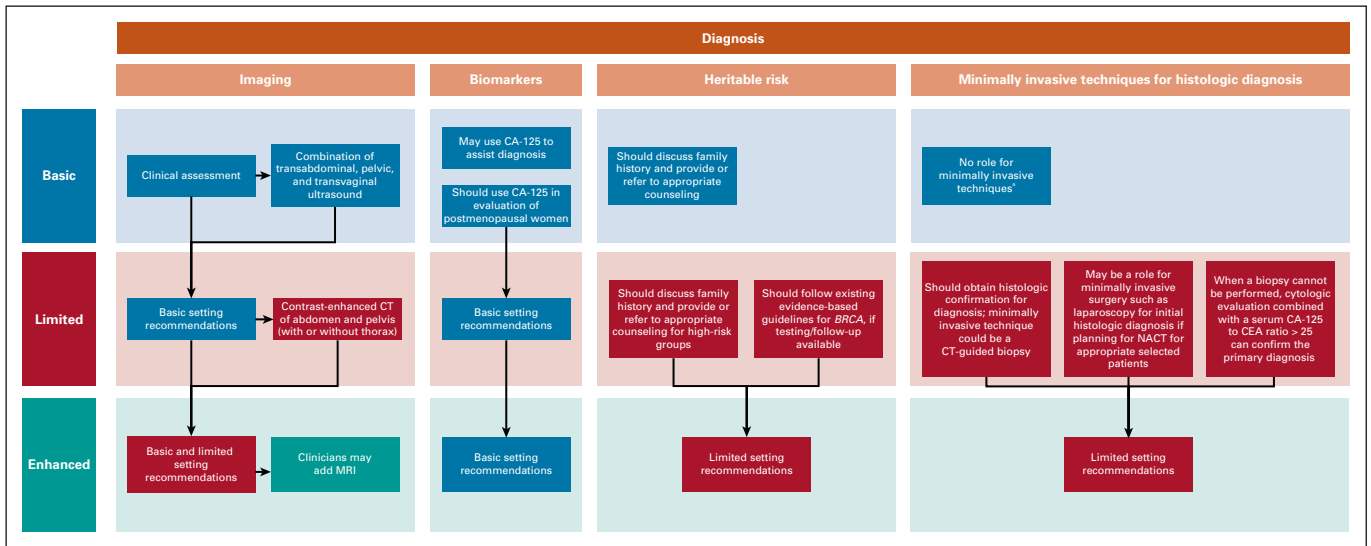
Diagnosis

Imaging

Biomarkers

Heritable risk

Minimally invasive techniques for histologic diagnosis

Basic

Clinical assessment

Combination of transabdominal, pelvic, and transvaginal ultrasound

May use CA-125 to assist diagnosis

Should use CA-125 in evaluation of postmenopausal women

Should discuss family history and provide or refer to appropriate counseling

No role for minimally invasive techniques*

Limited

Basic setting recommendations

Contrast-enhanced CT of abdomen and pelvis (with or without thorax)

Basic setting recommendations

Should discuss family history and provide or refer to appropriate counseling for high-risk groups

Should follow existing evidence-based guidelines for *BRCA*, if testing/follow-up available

Should obtain histologic confirmation for diagnosis; minimally invasive technique could be a CT-guided biopsy

May be a role for minimally invasive surgery such as laparoscopy for initial histologic diagnosis if planning for NACT for appropriate selected patients

When a biopsy cannot be performed, cytologic evaluation combined with a serum CA-125 to CEA ratio > 25 can confirm the primary diagnosis

Enhanced

Basic and limited setting recommendations

Clinicians may add MRI

Basic setting recommendations

Limited setting recommendations

Limited setting recommendations